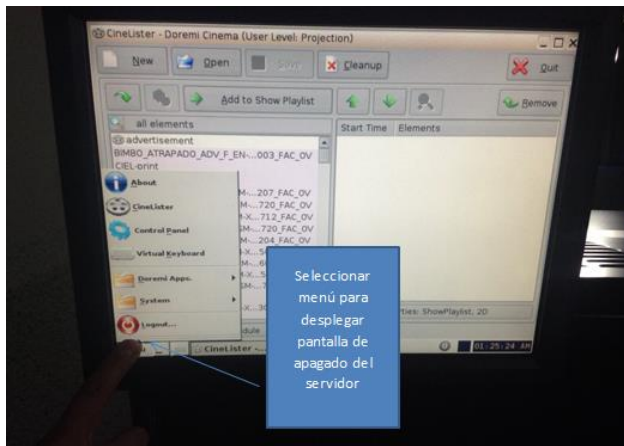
CineLister - Doremi Cinema (User Level: Projection)

New
Open
Save
Cleanup
Quit

Add to Show Playlist
Remove

all elements
Start Time
Elements

advertisement
BIMBO_ATRAPADO_ADV_F_EN-...003_FAC_OV
CIEL-print

About
CineLister
Control Panel
Virtual Keyboard
Doremi Apps.
System
Logout...

M-...207_FAC_OV
M-...720_FAC_OV
M-X...712_FAC_OV
M-X...720_FAC_OV
M-...204_FAC_OV

ties: ShowPlaylist, 2D

CineLister -...
01:25:24 AM

Seleccionar menú para desplegar pantalla de apagado del servidor